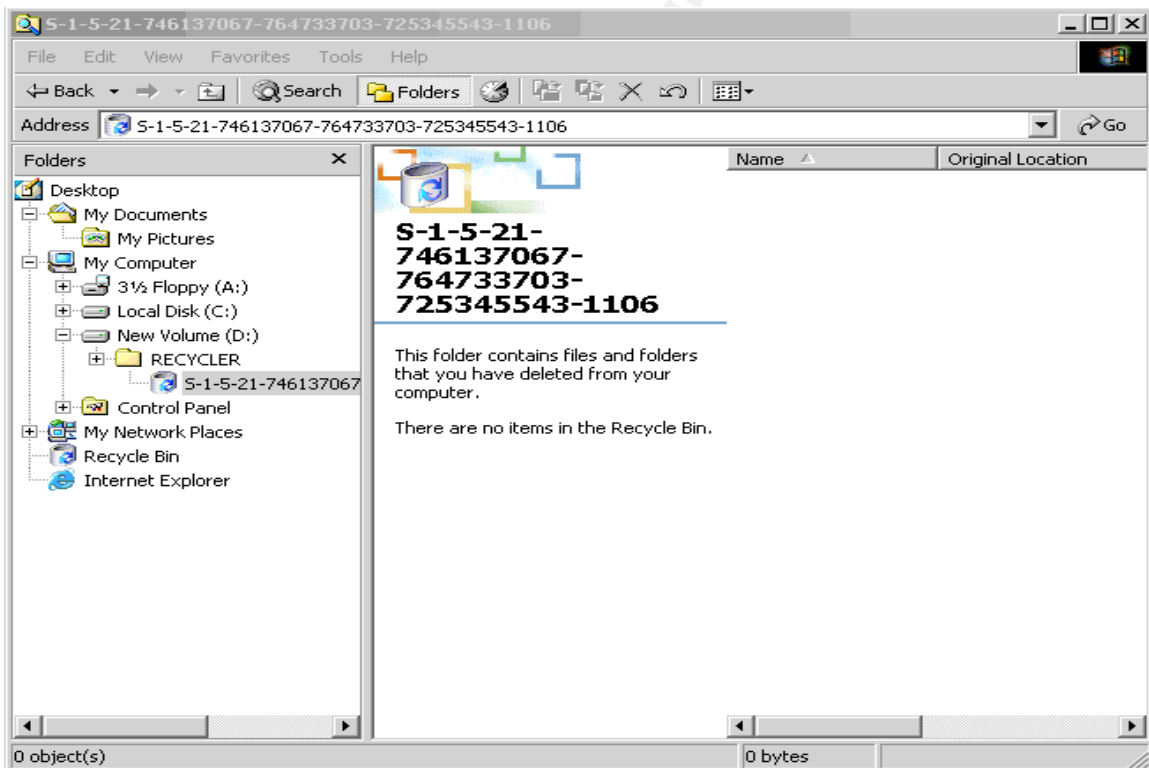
S-1-5-21-746137067-764733703-725345543-1106

File Edit View Favorites Tools Help

Back Search Folders

Address S-1-5-21-746137067-764733703-725345543-1106 Go

Folders

Desktop
My Documents
My Pictures
My Computer
3½ Floppy (A:)
Local Disk (C:)
New Volume (D:)
RECYCLER
S-1-5-21-746137067
Control Panel
My Network Places
Recycle Bin
Internet Explorer

Name | Original Location

S-1-5-21-746137067-764733703-725345543-1106

This folder contains files and folders that you have deleted from your computer.

There are no items in the Recycle Bin.

0 object(s) 0 bytes